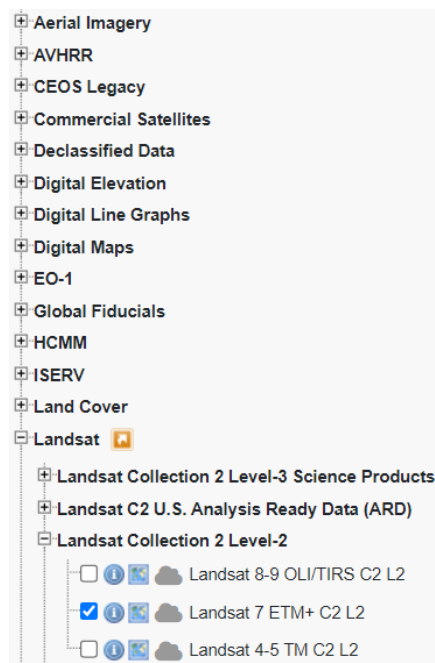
Aerial Imagery
AVHRR
CEOS Legacy
Commercial Satellites
Declassified Data
Digital Elevation
Digital Line Graphs
Digital Maps
EO-1
Global Fiducials
HCMM
ISERV
Land Cover
Landsat
Landsat Collection 2 Level-3 Science Products
Landsat C2 U.S. Analysis Ready Data (ARD)
Landsat Collection 2 Level-2
Landsat 8-9 OLI/TIRS C2 L2
Landsat 7 ETM+ C2 L2
Landsat 4-5 TM C2 L2